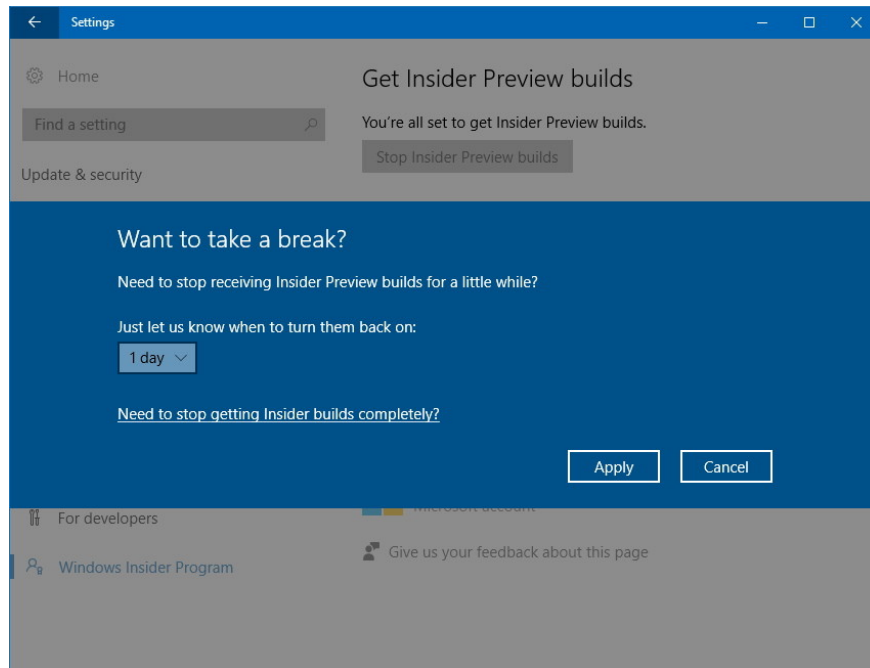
Settings

Home

Find a setting

Update & security

Get Insider Preview builds

You're all set to get Insider Preview builds.

Stop Insider Preview builds

Want to take a break?

Need to stop receiving Insider Preview builds for a little while?

Just let us know when to turn them back on:

1 day

Need to stop getting Insider builds completely?

Apply

Cancel

For developers

Windows Insider Program

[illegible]

Give us your feedback about this page